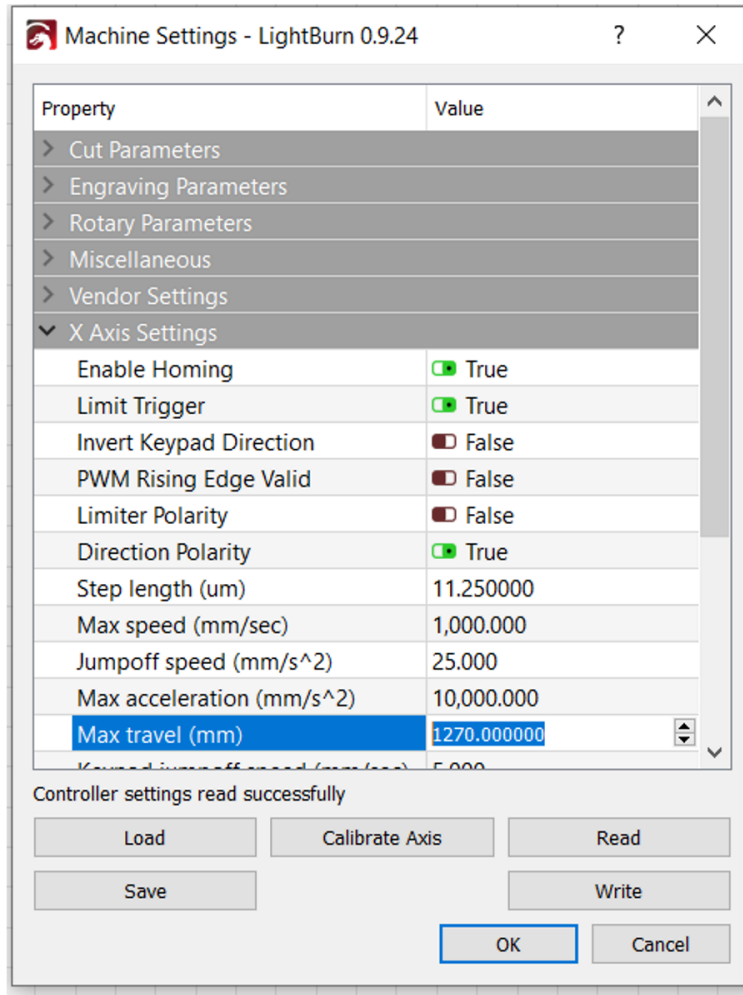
Machine Settings - LightBurn 0.9.24

?

| Property | Value |
|---|---|
| Cut Parameters | |
| Engraving Parameters | |
| Rotary Parameters | |
| Miscellaneous | |
| Vendor Settings | |
| X Axis Settings | |
| Enable Homing | True |
| Limit Trigger | True |
| Invert Keypad Direction | False |
| PWM Rising Edge Valid | False |
| Limiter Polarity | False |
| Direction Polarity | True |
| Step length (um) | 11.250000 |
| Max speed (mm/sec) | 1,000.000 |
| Jumpoff speed (mm/s^2) | 25.000 |
| Max acceleration (mm/s^2) | 10,000.000 |
| Max travel (mm) | 1270.000000 |
| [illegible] | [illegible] |

Controller settings read successfully

Load
Calibrate Axis
Read
Save
Write
OK
Cancel